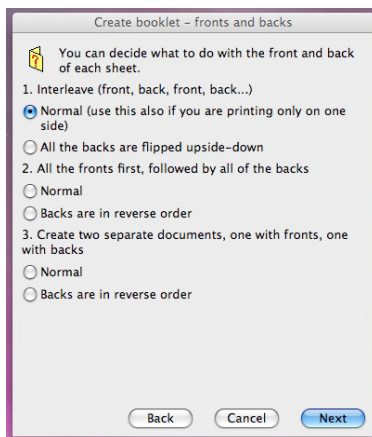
Create booklet – fronts and backs

You can decide what to do with the front and back of each sheet.

1. Interleave (front, back, front, back...)

Normal (use this also if you are printing only on one side)

All the backs are flipped upside-down

2. All the fronts first, followed by all of the backs

Normal

Backs are in reverse order

3. Create two separate documents, one with fronts, one with backs

Normal

Backs are in reverse order

Back Cancel Next